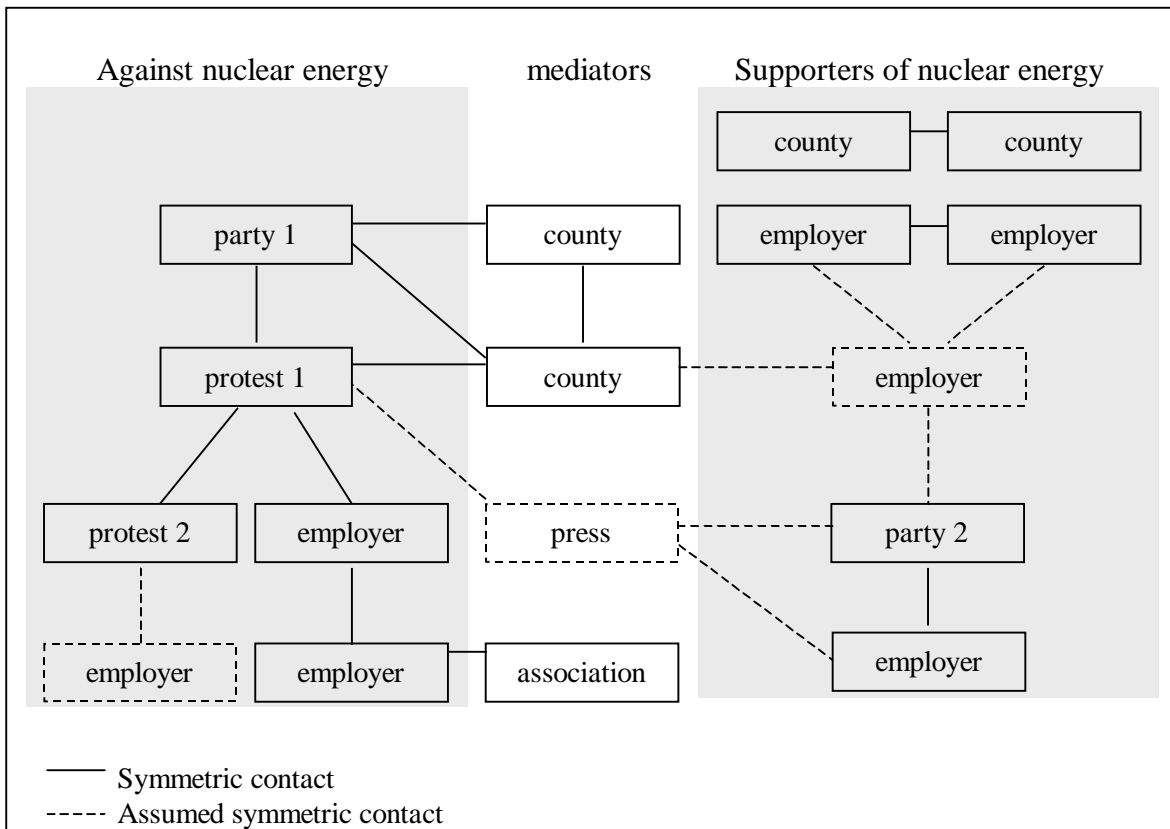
Against nuclear energy

mediators

Supporters of nuclear energy

county

county

party 1

county

employer

employer

protest 1

county

employer

protest 2

employer

press

party 2

employer

employer

association

employer

Symmetric contact

Assumed symmetric contact